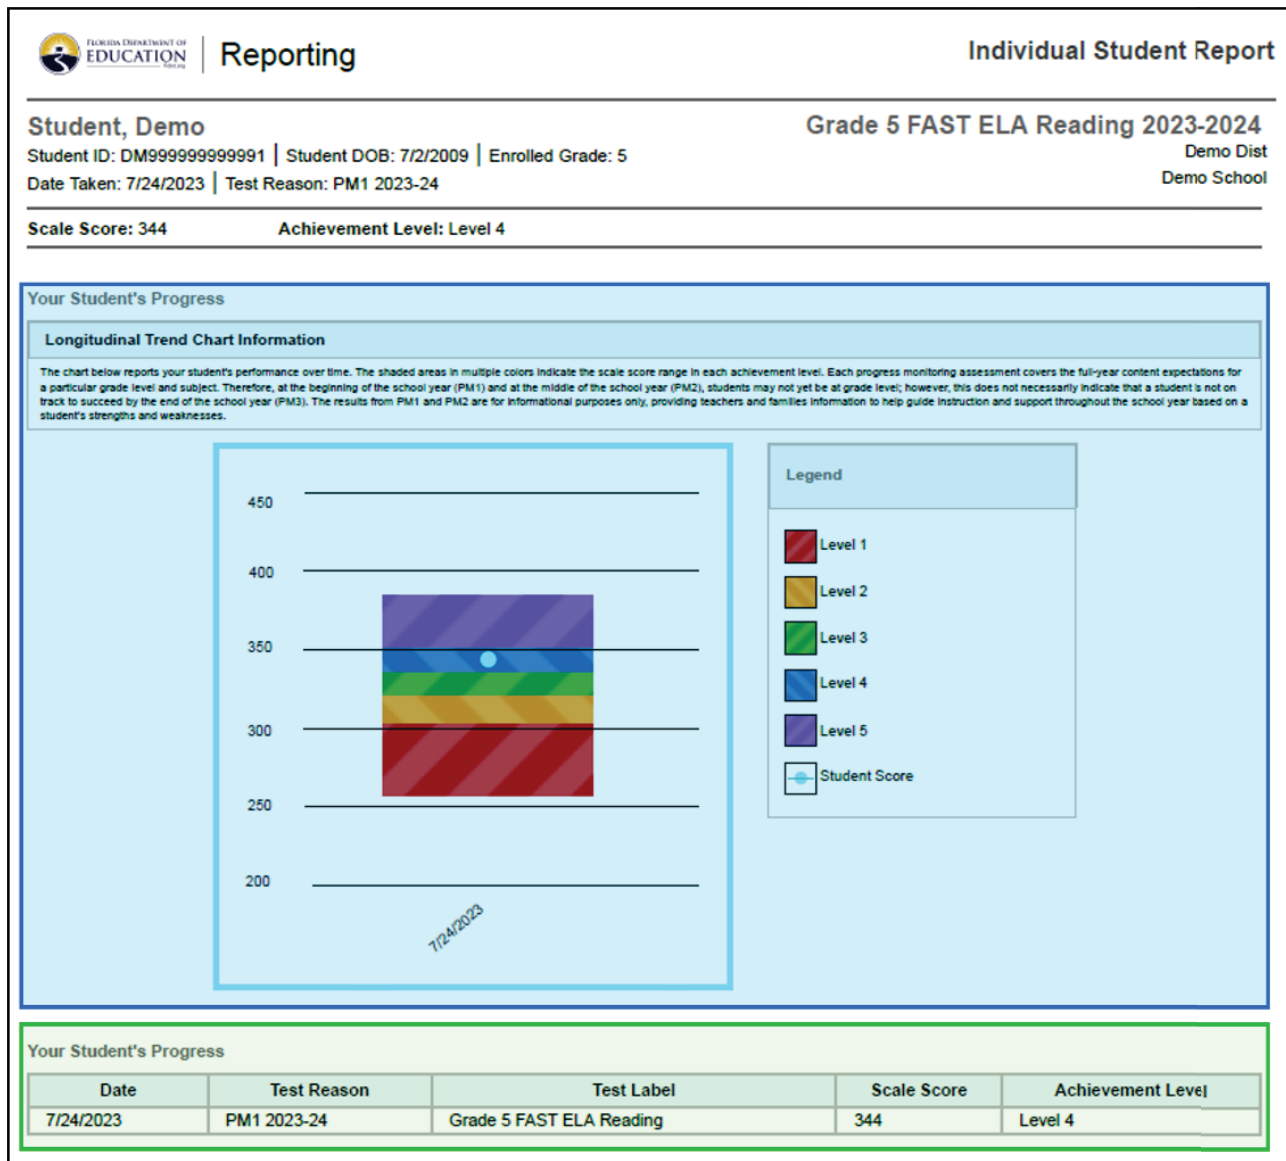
FLORIDA DEPARTMENT OF EDUCATION fldoe.org | Reporting

Individual Student Report

Student, Demo

Student ID: DM999999999991 | Student DOB: 7/2/2009 | Enrolled Grade: 5

Date Taken: 7/24/2023 | Test Reason: PM1 2023-24

Grade 5 FAST ELA Reading 2023-2024

Demo Dist

Demo School

Scale Score: 344

Achievement Level: Level 4

Your Student's Progress

Longitudinal Trend Chart Information

The chart below reports your student's performance over time. The shaded areas in multiple colors indicate the scale score range in each achievement level. Each progress monitoring assessment covers the full-year content expectations for a particular grade level and subject. Therefore, at the beginning of the school year (PM1) and at the middle of the school year (PM2), students may not yet be at grade level; however, this does not necessarily indicate that a student is not on track to succeed by the end of the school year (PM3). The results from PM1 and PM2 are for informational purposes only, providing teachers and families information to help guide instruction and support throughout the school year based on a student's strengths and weaknesses.

450
400
350
300
250
200
7/24/2023

Legend

Level 1
Level 2
Level 3
Level 4
Level 5
Student Score

Your Student's Progress

| Date | Test Reason | Test Label | Scale Score | Achievement Level |
|---|---|---|---|---|
| 7/24/2023 | PM1 2023-24 | Grade 5 FAST ELA Reading | 344 | Level 4 |